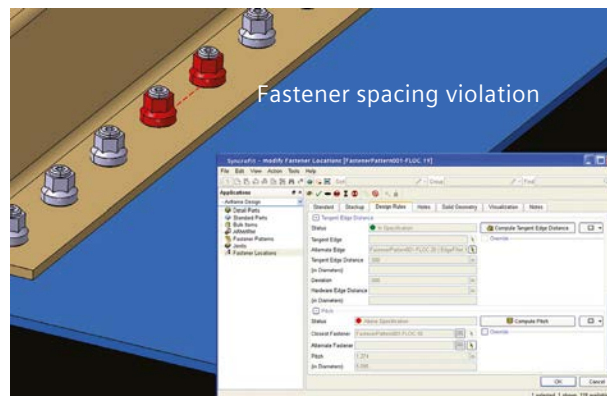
Fastener spacing violation

SyncroFit - modify Fastener Locations [FastenerPattern001-FLOC 19]

File Edit View Action Tools Help

Applications
Airframe Design
Detail Parts
Standard Parts
Bulk Items
Joblistfiles
Fastener Patterns
Joints
Fastener Locations

Standard | Stackup | Design Rules | Holes | Solid Geometry | Visualization | Notes

Tangent Edge Distance
Status | In Specification | Compute Tangent Edge Distance
Tangent Edge | Override
Alternate Edge | FastenerPattern001-FLOC 20 [EdgeFlex]
Tangent Edge Distance | .500
(In Diameters)
Deviation | .000
Hardware Edge Distance
(In Diameters)

Pitch
Status | Above Specification | Compute Pitch
Closest Fastener | FastenerPattern001-FLOC 18 | Override
Alternate Fastener
Pitch | 1.274
(In Diameters) | 5.095

OK | Cancel

1 selected, 1 shown, 136 available